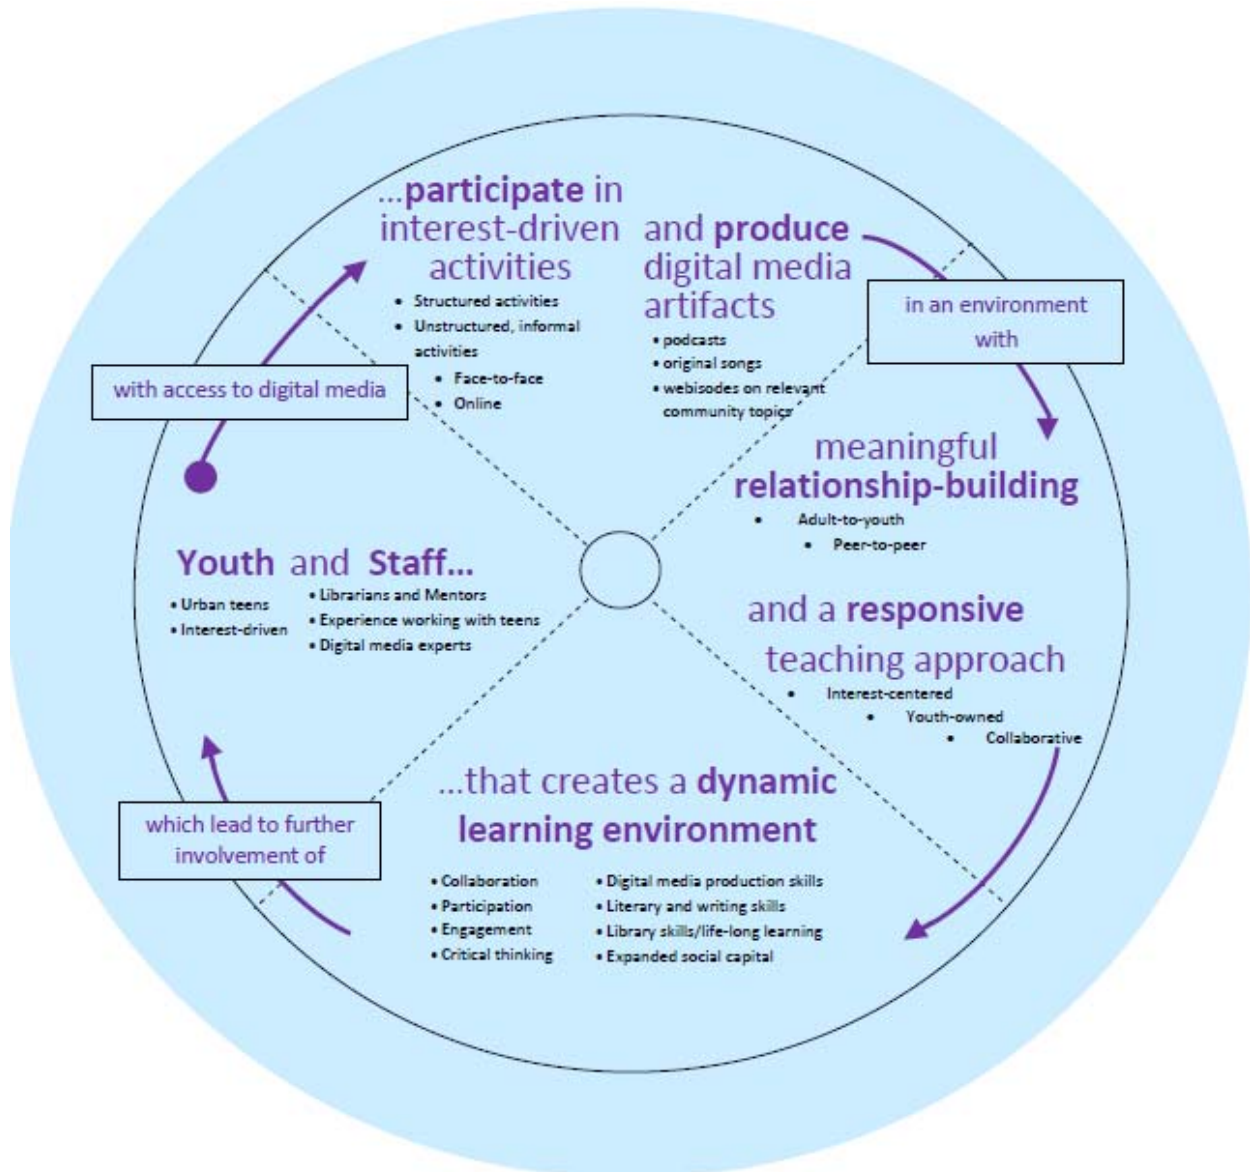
Youth and Staff...

• Urban teens
• Interest-driven

• Librarians and Mentors
• Experience working with teens
• Digital media experts

with access to digital media

...participate in interest-driven activities

• Structured activities
• Unstructured, informal activities
• Face-to-face
• Online

and produce digital media artifacts

• podcasts
• original songs
• webisodes on relevant community topics

in an environment with

meaningful relationship-building

• Adult-to-youth
• Peer-to-peer

and a responsive teaching approach

• Interest-centered
• Youth-owned
• Collaborative

...that creates a dynamic learning environment

• Collaboration
• Participation
• Engagement
• Critical thinking

• Digital media production skills
• Literary and writing skills
• Library skills/life-long learning
• Expanded social capital

which lead to further involvement of